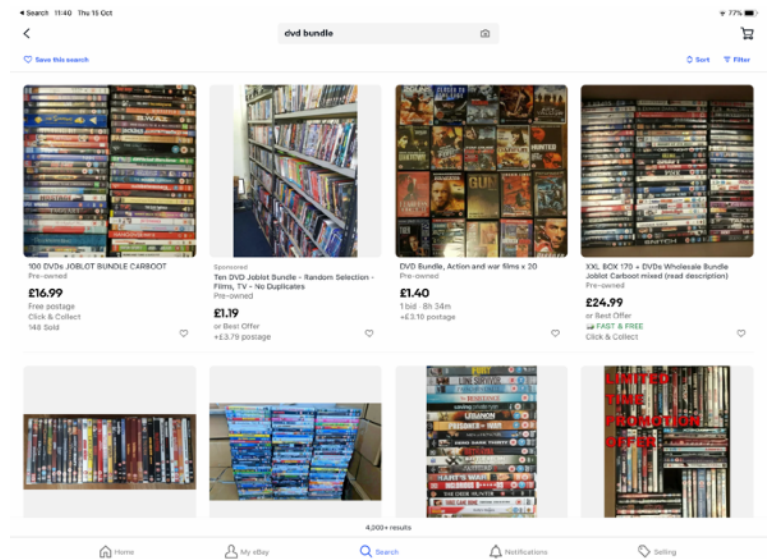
◂ Search 11:40 Thu 15 Oct

77%

dvd bundle

Save this search

Sort

Filter

100 DVDs JOBLOT BUNDLE CARBOOT
Pre-owned
£16.99
Free postage
Click & Collect
148 Sold

Sponsored
Ten DVD Joblot Bundle - Random Selection - Films, TV - No Duplicates
Pre-owned
£1.19
or Best Offer
+£3.79 postage

DVD Bundle, Action and war films x 20
Pre-owned
£1.40
1 bid · 8h 34m
+£3.10 postage

XXL BOX 170 + DVDs Wholesale Bundle Joblot Carboot mixed (read description)
Pre-owned
£24.99
or Best Offer
FAST & FREE
Click & Collect

LIMITED TIME PROMOTION OFFER

4,000+ results

Home

My eBay

Search

Notifications

Selling